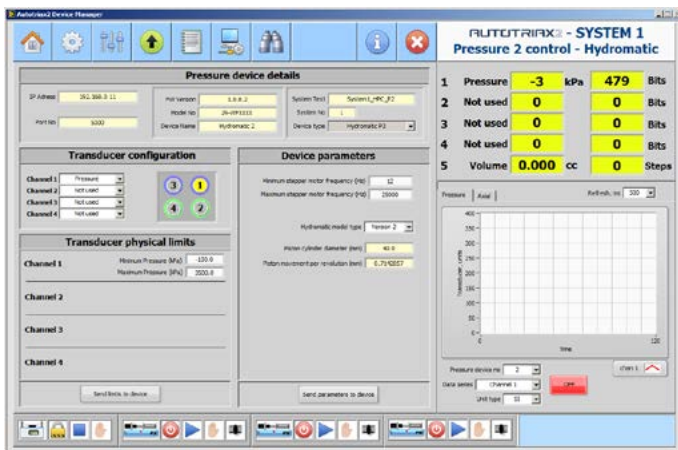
Autotriax2 Device Manager

AUTOTRIAX2 - SYSTEM 1
Pressure 2 control - Hydromatic

Pressure device details

IP Adress 192.168.0.11
Port No 5000
FW Version 1.0.0.2
Model No 29-WF0333
Device Name Hydromatic 2
System Text System1_HPC_P2
System No 1
Device type Hydromatic P2

Transducer configuration

Channel 1 Pressure
Channel 2 Not used
Channel 3 Not used
Channel 4 Not used

3 1 4 2

Transducer physical limits

Channel 1 Minimum Pressure (kPa) -100.0
Maximum Pressure (kPa) 3500.0

Channel 2

Channel 3

Channel 4

Send limits to device

Device parameters

Minimum stepper motor frequency (Hz) 12
Maximum stepper motor frequency (Hz) 25000

Hydromatic model type Version 2

Piston cylinder diameter (mm) 40.0
Piston movement per revolution (mm) 0.7145057

Send parameters to device

| | | | | | |
|---|---|---|---|---|---|
| 1 | Pressure | -3 | kPa | 479 | Bits |
| 2 | Not used | 0 | | 0 | Bits |
| 3 | Not used | 0 | | 0 | Bits |
| 4 | Not used | 0 | | 0 | Bits |
| 5 | Volume | 0.000 | cc | 0 | Steps |

Pressure | Axial | Refresh, ms 500

400
350
300
250
200
150
100
50
0
Transducer units
0 Time 120

chan 1

Pressure device no 2
Data series Channel 1
Unit type SI
Live